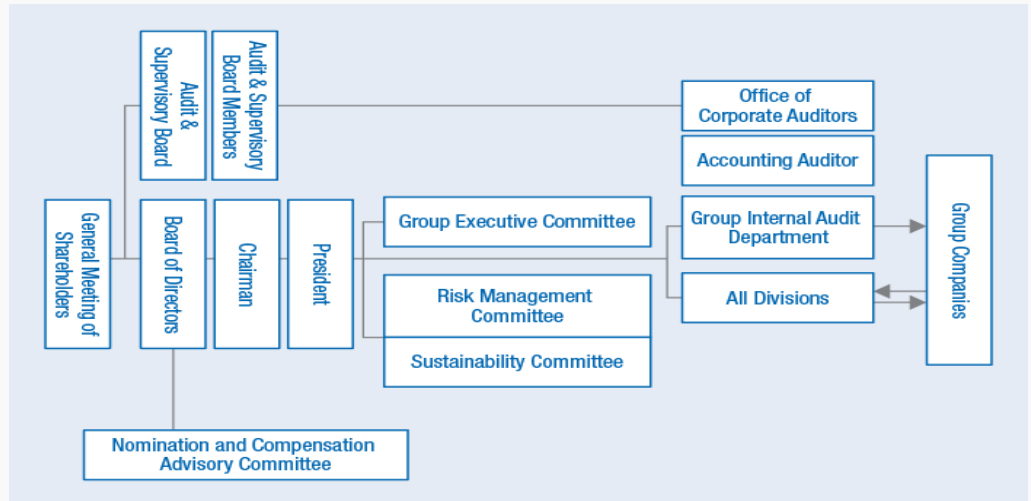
Audit & Supervisory Board

Audit & Supervisory Board Members

Office of Corporate Auditors

Accounting Auditor

General Meeting of Shareholders

Board of Directors

Chairman

President

Group Executive Committee

Group Internal Audit Department

Group Companies

Risk Management Committee

All Divisions

Sustainability Committee

Nomination and Compensation Advisory Committee